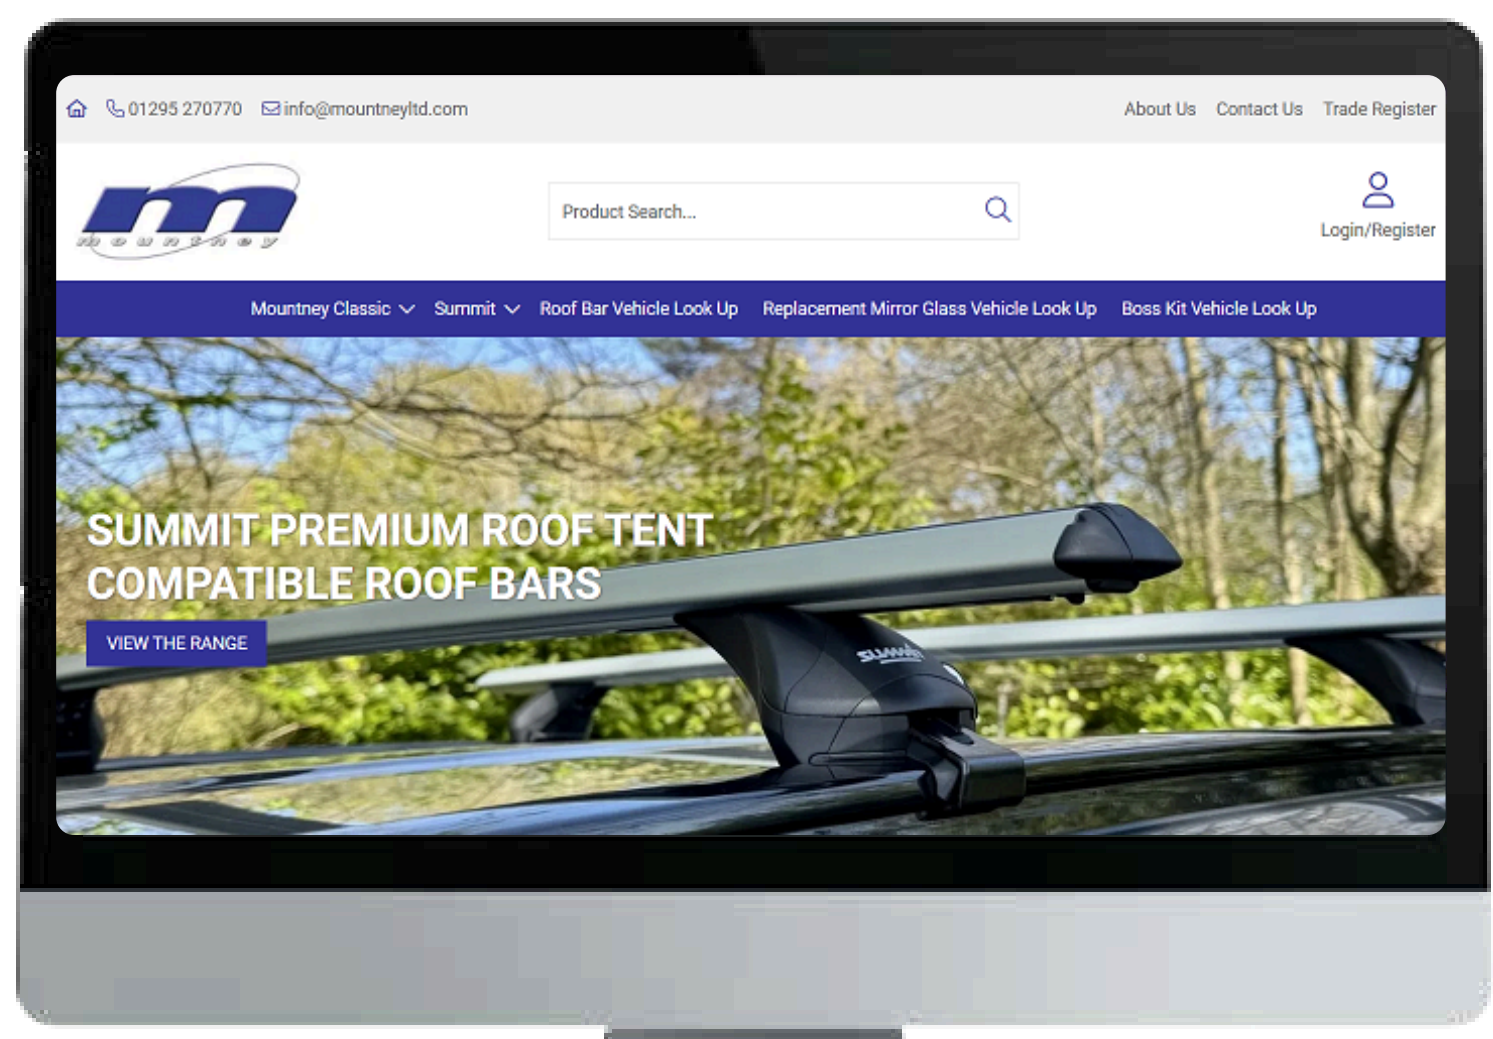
01295 270770 info@mountneyltd.com

About Us Contact Us Trade Register

m
mountney

Product Search...

Login/Register

Mountney Classic Summit Roof Bar Vehicle Look Up Replacement Mirror Glass Vehicle Look Up Boss Kit Vehicle Look Up

SUMMIT PREMIUM ROOF TENT COMPATIBLE ROOF BARS

VIEW THE RANGE

summit